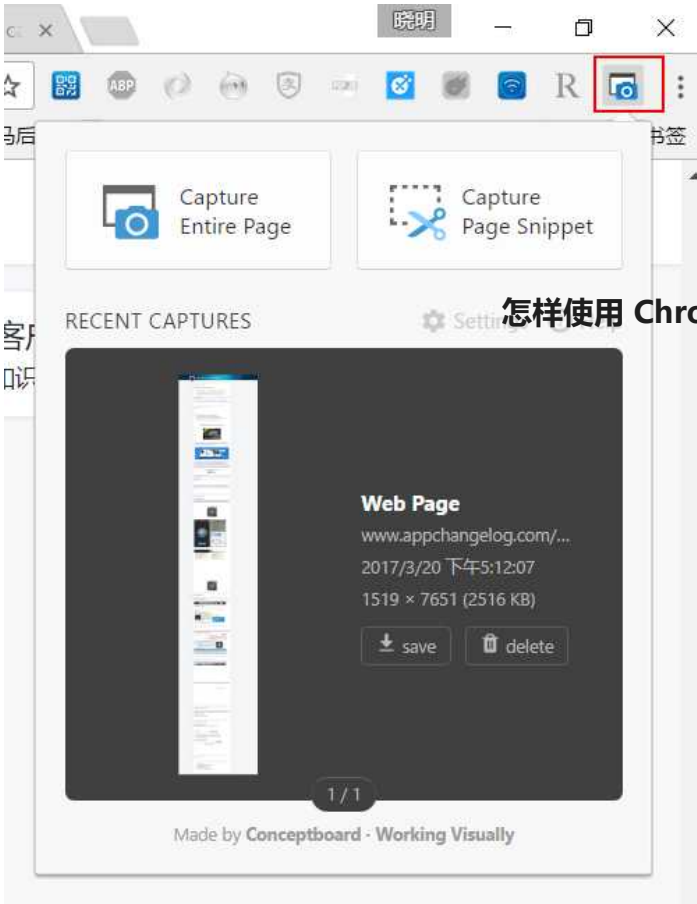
c ×

晓明

ABP

R

马后

书签

Capture Entire Page

Capture Page Snippet

怎样使用 Chro

客

识

RECENT CAPTURES

Setti

Web Page

www.appchangelog.com/...

2017/3/20 下午5:12:07

1519 × 7651 (2516 KB)

save

delete

1 / 1

Made by Conceptboard · Working Visually